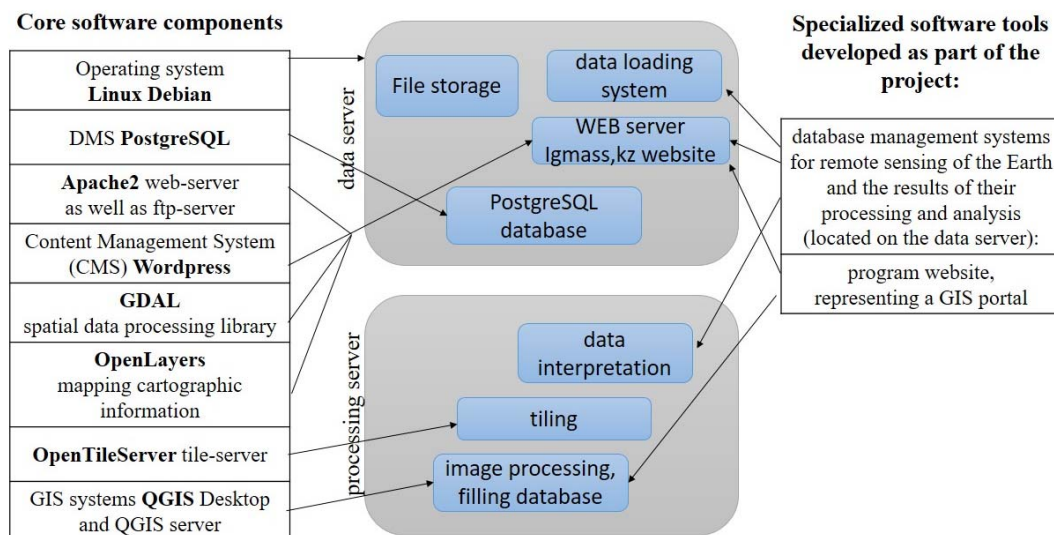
Core software components

Operating system **Linux Debian**

DMS **PostgreSQL**

**Apache2** web-server as well as ftp-server

Content Management System (CMS) **Wordpress**

**GDAL** spatial data processing library

**OpenLayers** mapping cartographic information

**OpenTileServer** tile-server

GIS systems **QGIS** Desktop and QGIS server

data server

File storage

data loading system

WEB server Igmass,kz website

PostgreSQL database

processing server

data interpretation

tiling

image processing, filling database

Specialized software tools developed as part of the project:

database management systems for remote sensing of the Earth and the results of their processing and analysis (located on the data server):

program website, representing a GIS portal